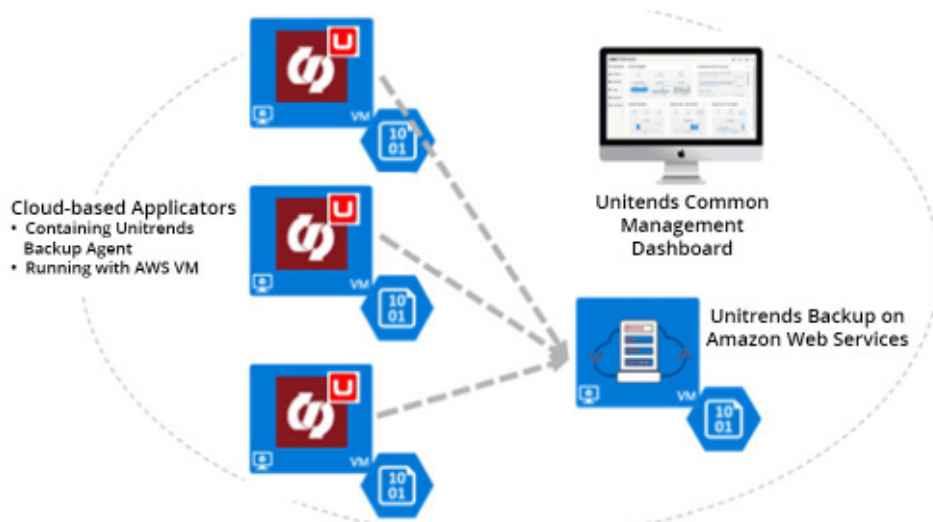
U
VM
10
01

Cloud-based Applicators
• Containing Unitrends Backup Agent
• Running with AWS VM

U
VM
10
01

U
VM
10
01

Unitends Common Management Dashboard

Unitrends Backup on Amazon Web Services

VM
10
01